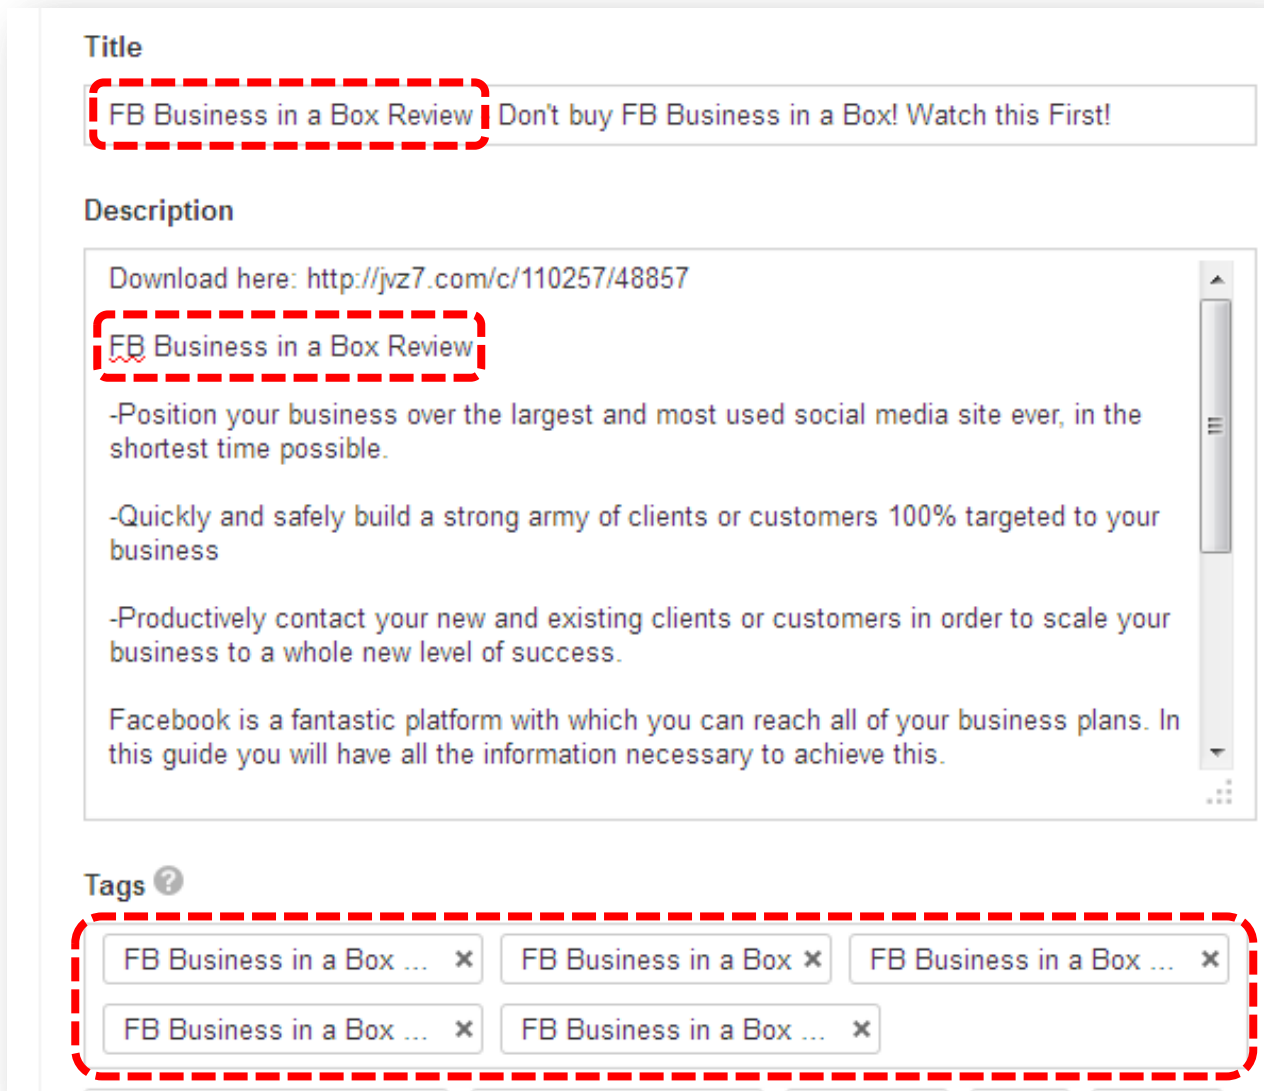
Title

FB Business in a Box Review Don't buy FB Business in a Box! Watch this First!

Description

Download here: http://jvz7.com/c/110257/48857

FB Business in a Box Review

-Position your business over the largest and most used social media site ever, in the shortest time possible.

-Quickly and safely build a strong army of clients or customers 100% targeted to your business

-Productively contact your new and existing clients or customers in order to scale your business to a whole new level of success.

Facebook is a fantastic platform with which you can reach all of your business plans. In this guide you will have all the information necessary to achieve this.

Tags

FB Business in a Box ... ×
FB Business in a Box ×
FB Business in a Box ... ×
FB Business in a Box ... ×
FB Business in a Box ... ×